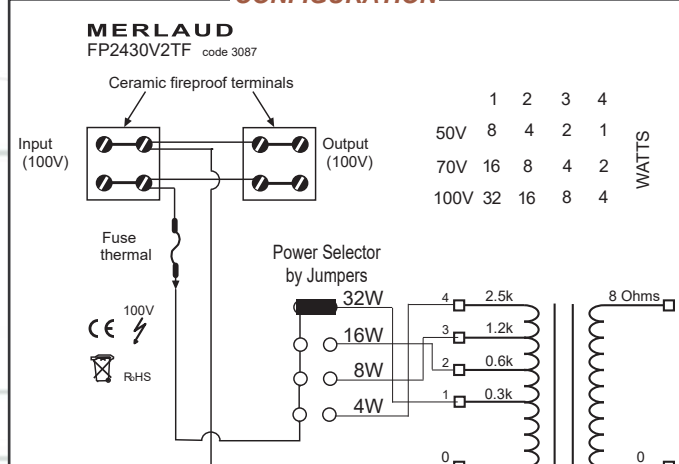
CONFIGURATION

MERLAUD
FP2430V2TF code 3087

Ceramic fireproof terminals

Input (100V)

Output (100V)

| | 1 | 2 | 3 | 4 |
|---|---|---|---|---|
| 50V | 8 | 4 | 2 | 1 |
| 70V | 16 | 8 | 4 | 2 |
| 100V | 32 | 16 | 8 | 4 |

WATTS

Fuse thermal

Power Selector by Jumpers

32W
16W
8W
4W

4 2.5k
3 1.2k
2 0.6k
1 0.3k
0

8 Ohms
0

CE 100V

RoHS